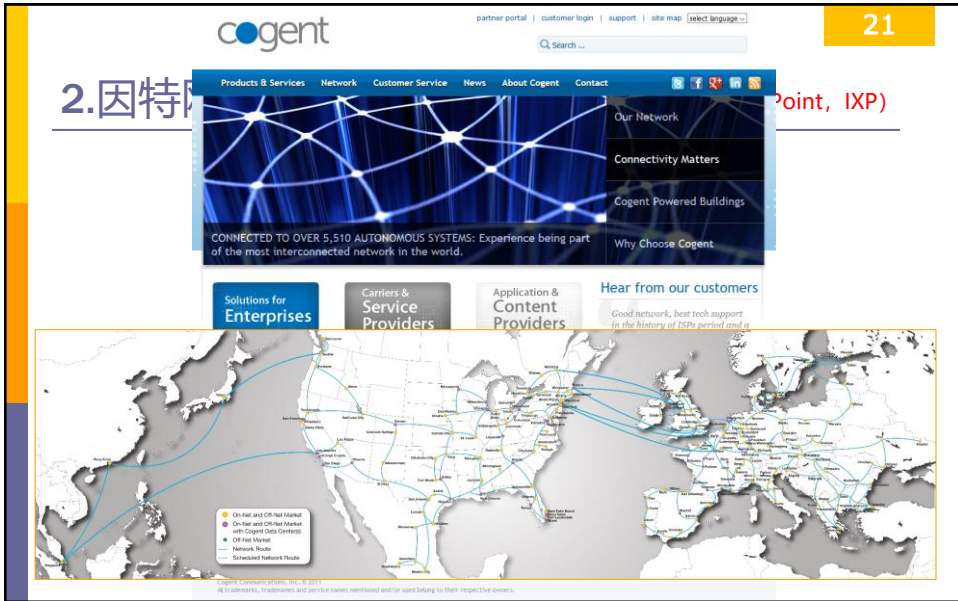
21

2.因特网 Point，IXP)

cogent

partner portal | customer login | support | site map select language

Search ...

Products & Services Network Customer Service News About Cogent Contact

Our Network

Connectivity Matters

Cogent Powered Buildings

Why Choose Cogent

CONNECTED TO OVER 5,510 AUTONOMOUS SYSTEMS: Experience being part of the most interconnected network in the world.

Solutions for Enterprises

Carriers & Service Providers

Application & Content Providers

Hear from our customers

Good network, best tech support in the history of ISPs period and a

On-Net and Off-Net Market
On-Net and Off-Net Market with Cogent Data Center(s)
Off-Net Market
Network Route
Scheduled Network Route

Cogent Communications, Inc. © 2011
All trademarks, tradenames and service marks mentioned and/or used belong to their respective owners.